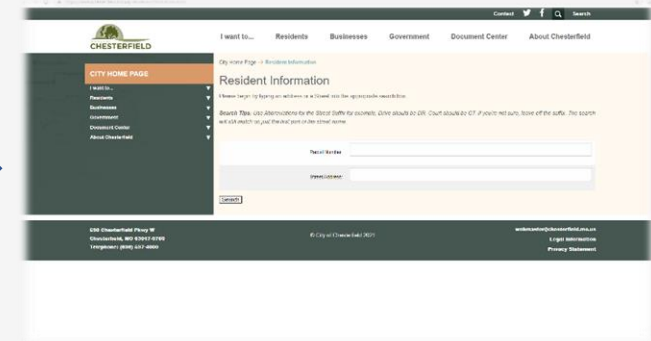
Contact Search

CHESTERFIELD

I want to... Residents Businesses Government Document Center About Chesterfield

CITY HOME PAGE

I want to...
Residents
Businesses
Government
Document Center
About Chesterfield

City Home Page > Resident Information

Resident Information

Please begin by typing an address or a Street into the appropriate search box.

Search Tips: Use Abbreviations for the Street Suffix for example, Drive should be DR, Court should be CT. If you're not sure, leave off the suffix. The search will still match on just the first part of the street name.

Parcel Number

Street Address

Search

690 Chesterfield Pkwy W
Chesterfield, MO 63017-0760
Telephone: (636) 537-4000

© City of Chesterfield 2021

webmaster@chesterfield.mo.us
Legal Information
Privacy Statement